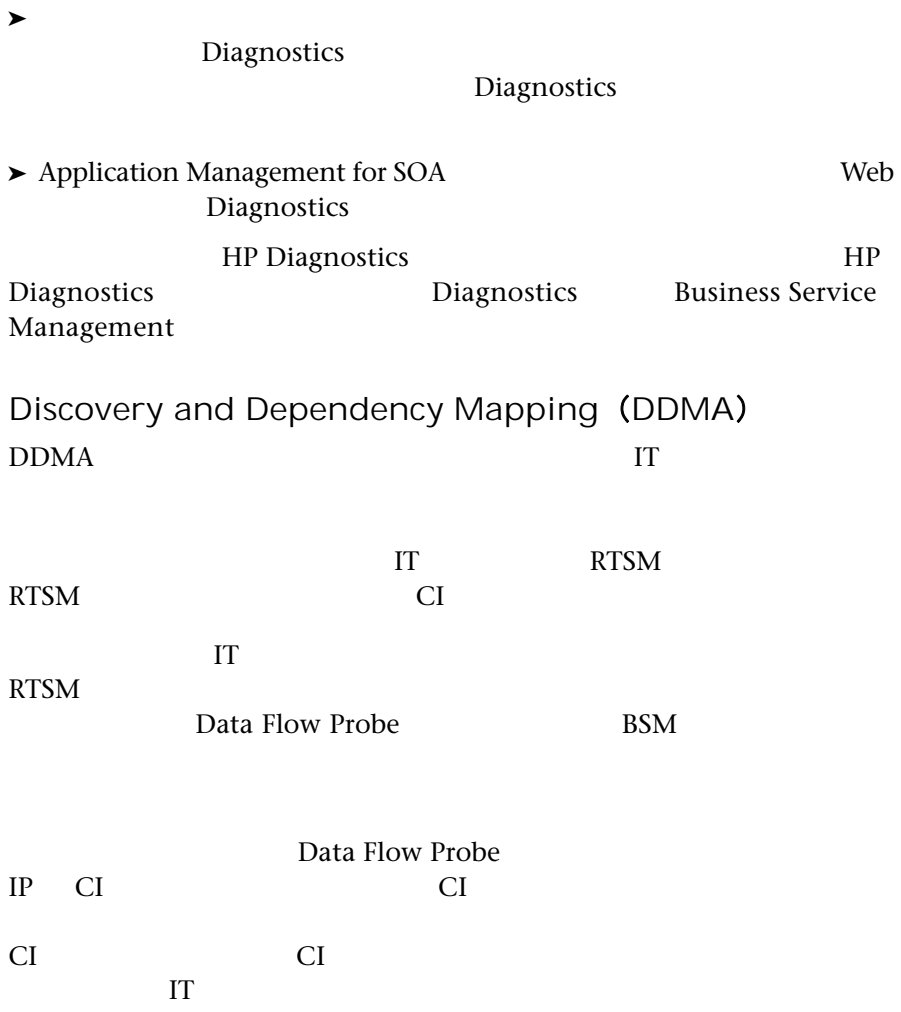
➤
Diagnostics
Diagnostics

➤ Application Management for SOA Web Diagnostics

HP Diagnostics HP Diagnostics Diagnostics Business Service Management

Discovery and Dependency Mapping（DDMA）

DDMA IT

IT RTSM
RTSM CI

IT
RTSM
Data Flow Probe BSM

Data Flow Probe
IP CI CI

CI CI
IT